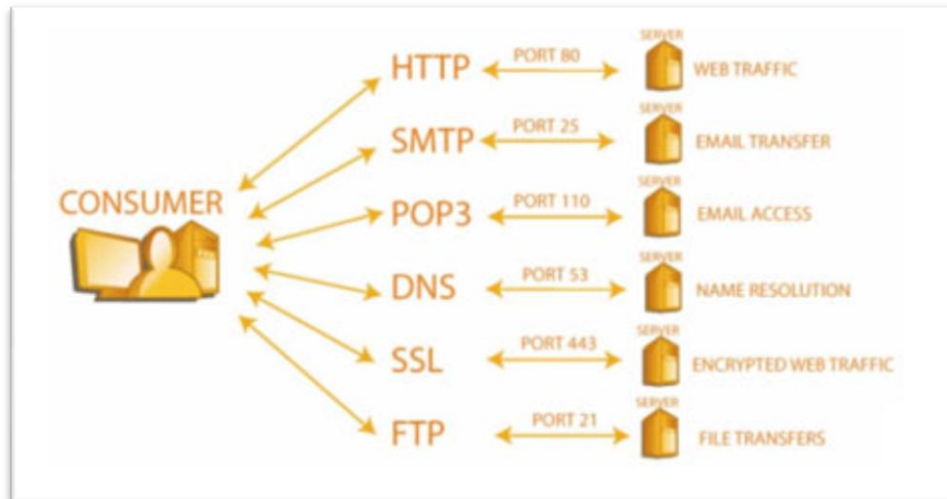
CONSUMER

HTTP
PORT 80
SERVER
WEB TRAFFIC

SMTP
PORT 25
SERVER
EMAIL TRANSFER

POP3
PORT 110
SERVER
EMAIL ACCESS

DNS
PORT 53
SERVER
NAME RESOLUTION

SSL
PORT 443
SERVER
ENCRYPTED WEB TRAFFIC

FTP
PORT 21
SERVER
FILE TRANSFERS